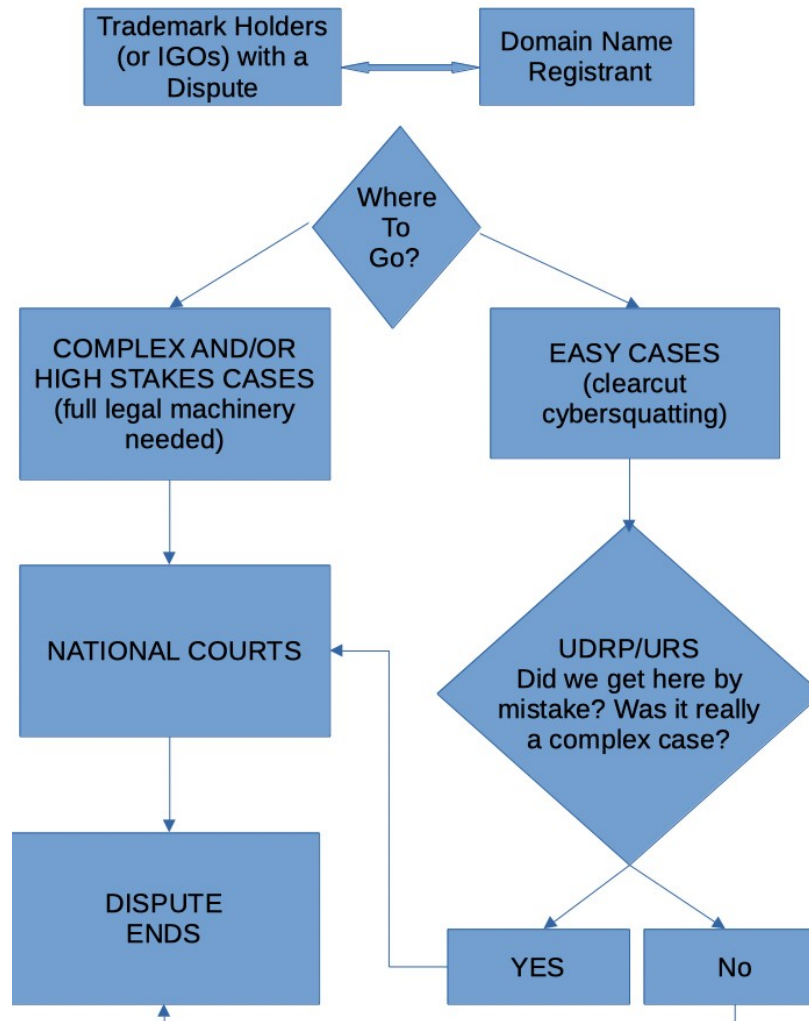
Trademark Holders (or IGOs) with a Dispute

Domain Name Registrant

Where To Go?

COMPLEX AND/OR HIGH STAKES CASES (full legal machinery needed)

EASY CASES (clearcut cybersquatting)

NATIONAL COURTS

UDRP/URS Did we get here by mistake? Was it really a complex case?

DISPUTE ENDS

YES

No